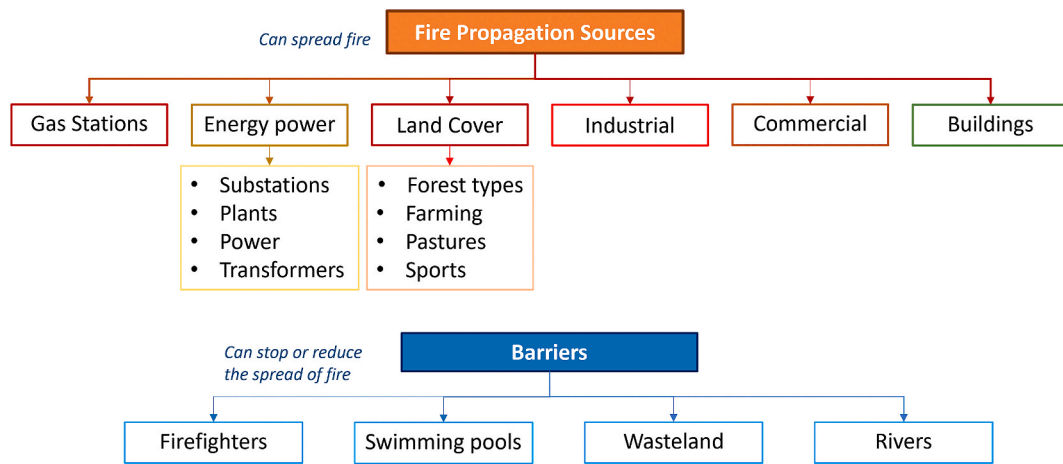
Can spread fire

Fire Propagation Sources

Gas Stations

Energy power
- Substations
- Plants
- Power
- Transformers

Land Cover
- Forest types
- Farming
- Pastures
- Sports

Industrial

Commercial

Buildings

Can stop or reduce the spread of fire

Barriers

Firefighters

Swimming pools

Wasteland

Rivers